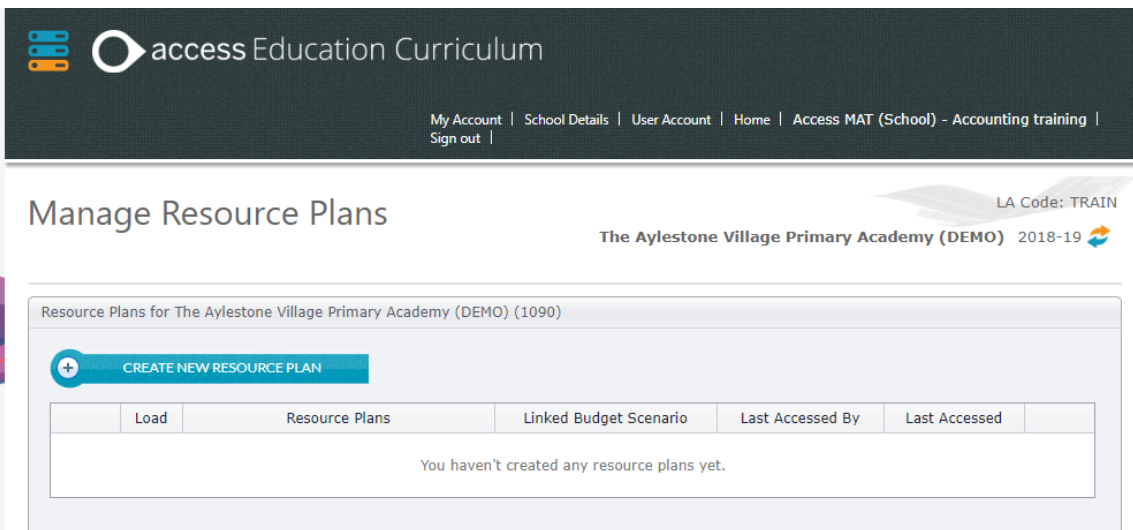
access Education Curriculum

My Account | School Details | User Account | Home | Access MAT (School) - Accounting training | Sign out |

Manage Resource Plans

LA Code: TRAIN

The Aylestone Village Primary Academy (DEMO) 2018-19

Resource Plans for The Aylestone Village Primary Academy (DEMO) (1090)

CREATE NEW RESOURCE PLAN

| | Load | Resource Plans | Linked Budget Scenario | Last Accessed By | Last Accessed | |
|---|---|---|---|---|---|---|

You haven't created any resource plans yet.